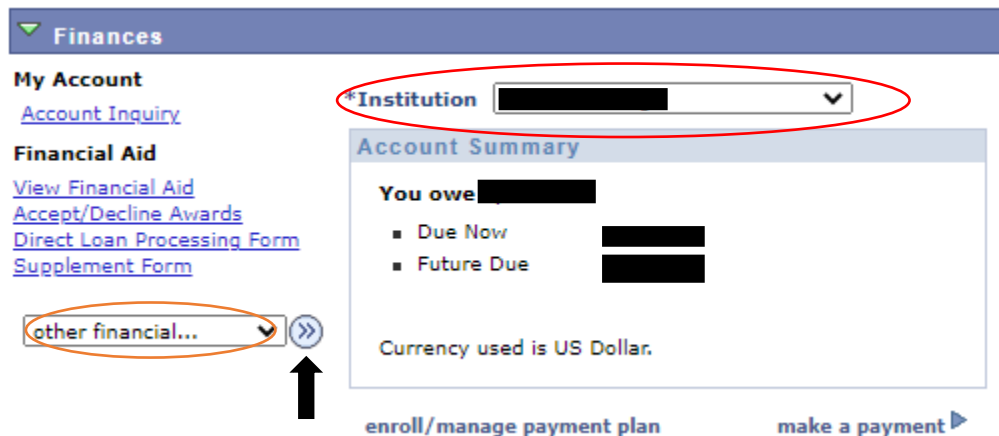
Finances

My Account

Account Inquiry

Financial Aid

View Financial Aid

Accept/Decline Awards

Direct Loan Processing Form

Supplement Form

other financial...

*Institution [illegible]

Account Summary

You owe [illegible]

- Due Now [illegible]
- Future Due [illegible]

Currency used is US Dollar.

enroll/manage payment plan

make a payment